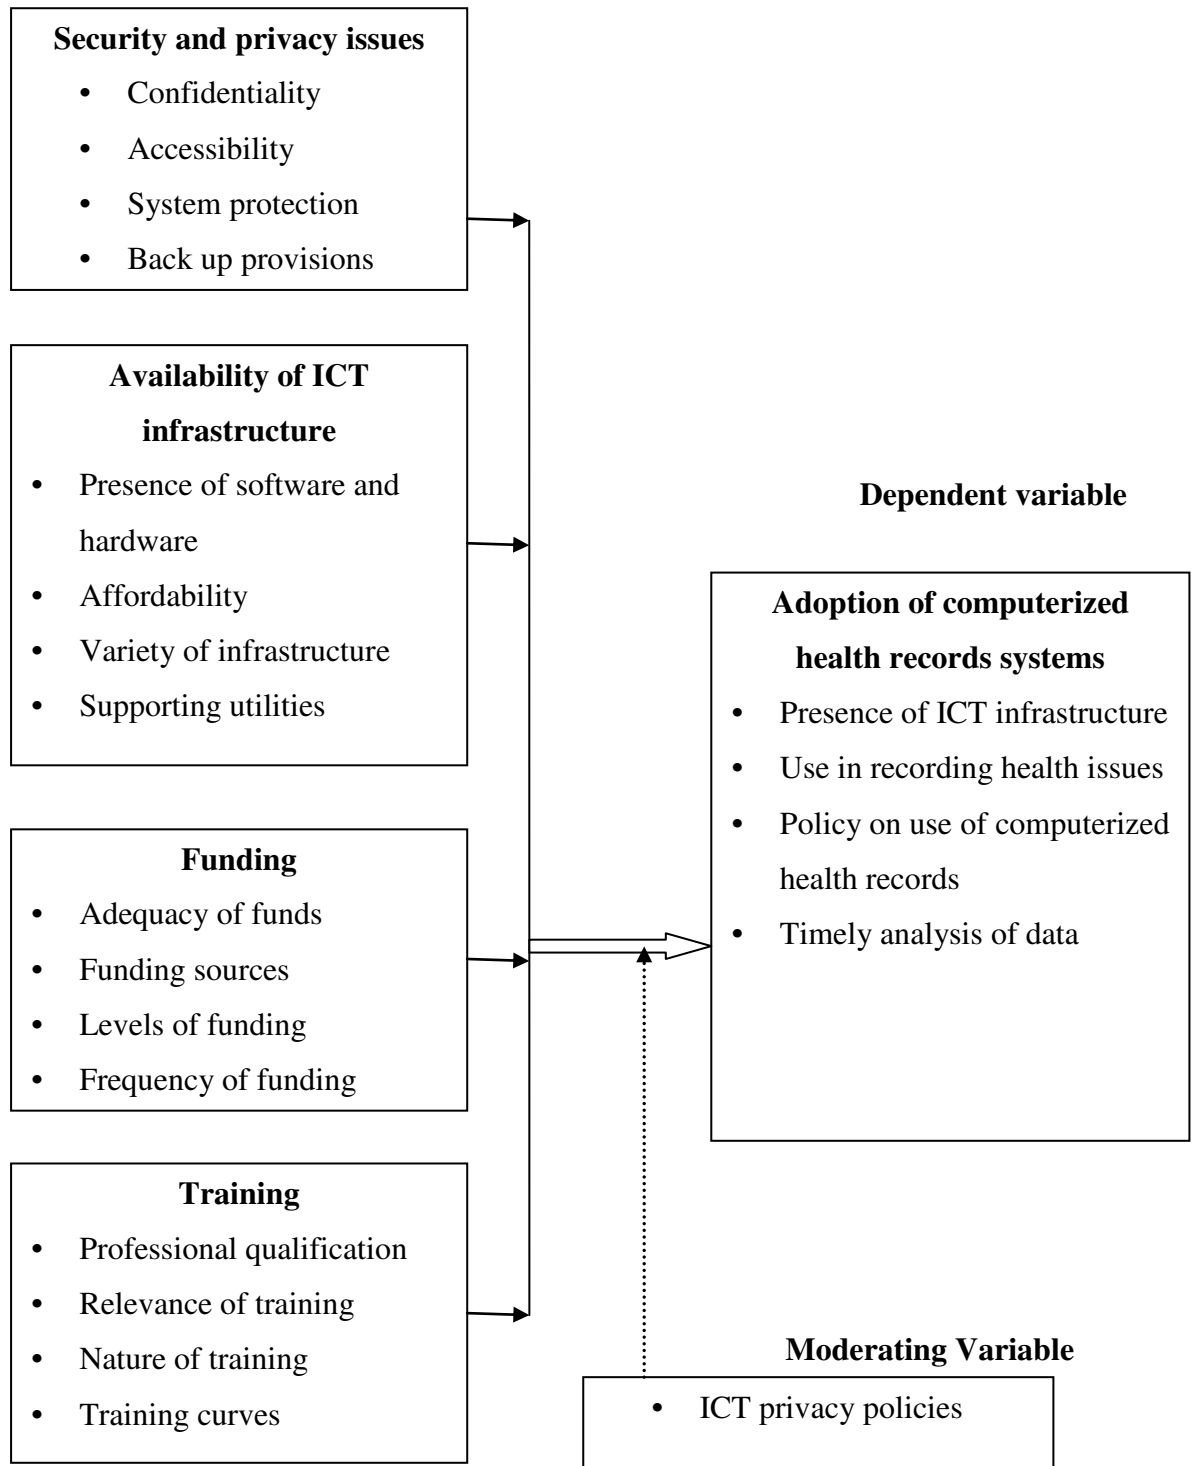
**Security and privacy issues**
- Confidentiality
- Accessibility
- System protection
- Back up provisions

**Availability of ICT infrastructure**
- Presence of software and hardware
- Affordability
- Variety of infrastructure
- Supporting utilities

**Funding**
- Adequacy of funds
- Funding sources
- Levels of funding
- Frequency of funding

**Training**
- Professional qualification
- Relevance of training
- Nature of training
- Training curves

**Dependent variable**

**Adoption of computerized health records systems**
- Presence of ICT infrastructure
- Use in recording health issues
- Policy on use of computerized health records
- Timely analysis of data

**Moderating Variable**
- ICT privacy policies